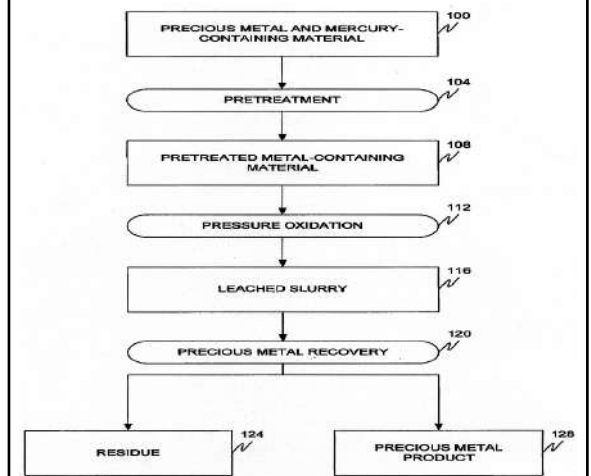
PRECIOUS METAL AND MERCURY-CONTAINING MATERIAL

100

PRETREATMENT

104

PRETREATED METAL-CONTAINING MATERIAL

108

PRESSURE OXIDATION

112

LEACHED SLURRY

116

PRECIOUS METAL RECOVERY

120

RESIDUE

124

PRECIOUS METAL PRODUCT

128